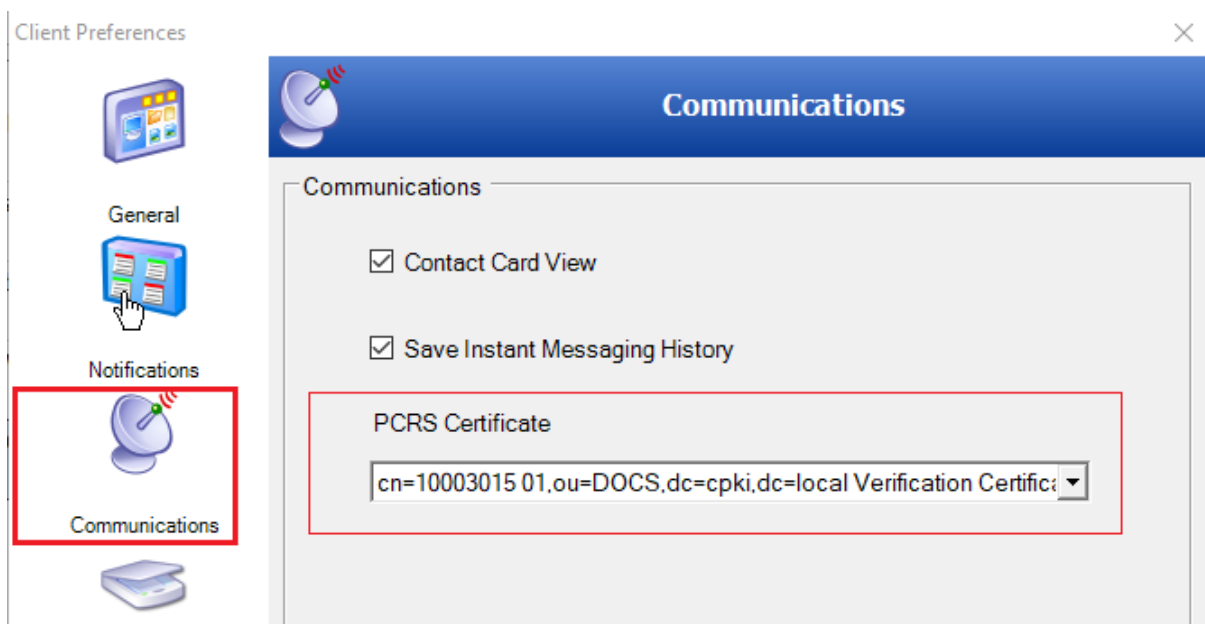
Client Preferences

General

Notifications

Communications

Communications

Communications

☑ Contact Card View

☑ Save Instant Messaging History

PCRS Certificate

cn=10003015 01,ou=DOCS,dc=cpki,dc=local Verification Certifica